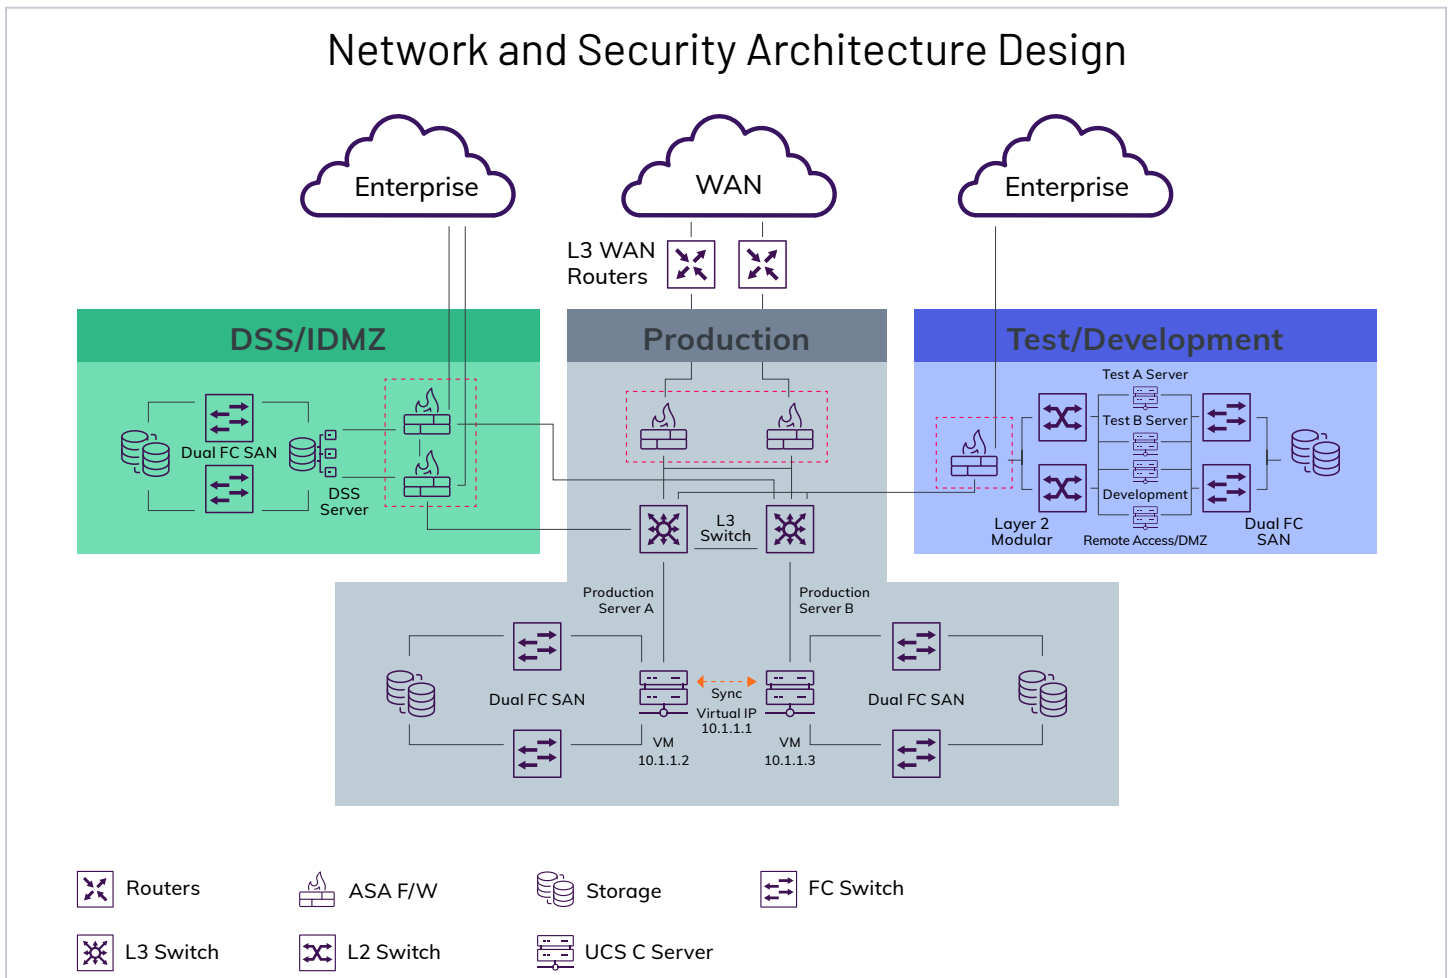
Network and Security Architecture Design

Enterprise

WAN

Enterprise

L3 WAN Routers

DSS/IDMZ

Dual FC SAN

DSS Server

Production

L3 Switch

Test/Development

Test A Server

Test B Server

Development

Remote Access/DMZ

Layer 2 Modular

Dual FC SAN

Production Server A

Production Server B

Dual FC SAN

Sync

Virtual IP 10.1.1.1

VM 10.1.1.2

VM 10.1.1.3

Dual FC SAN

Routers

ASA F/W

Storage

FC Switch

L3 Switch

L2 Switch

UCS C Server